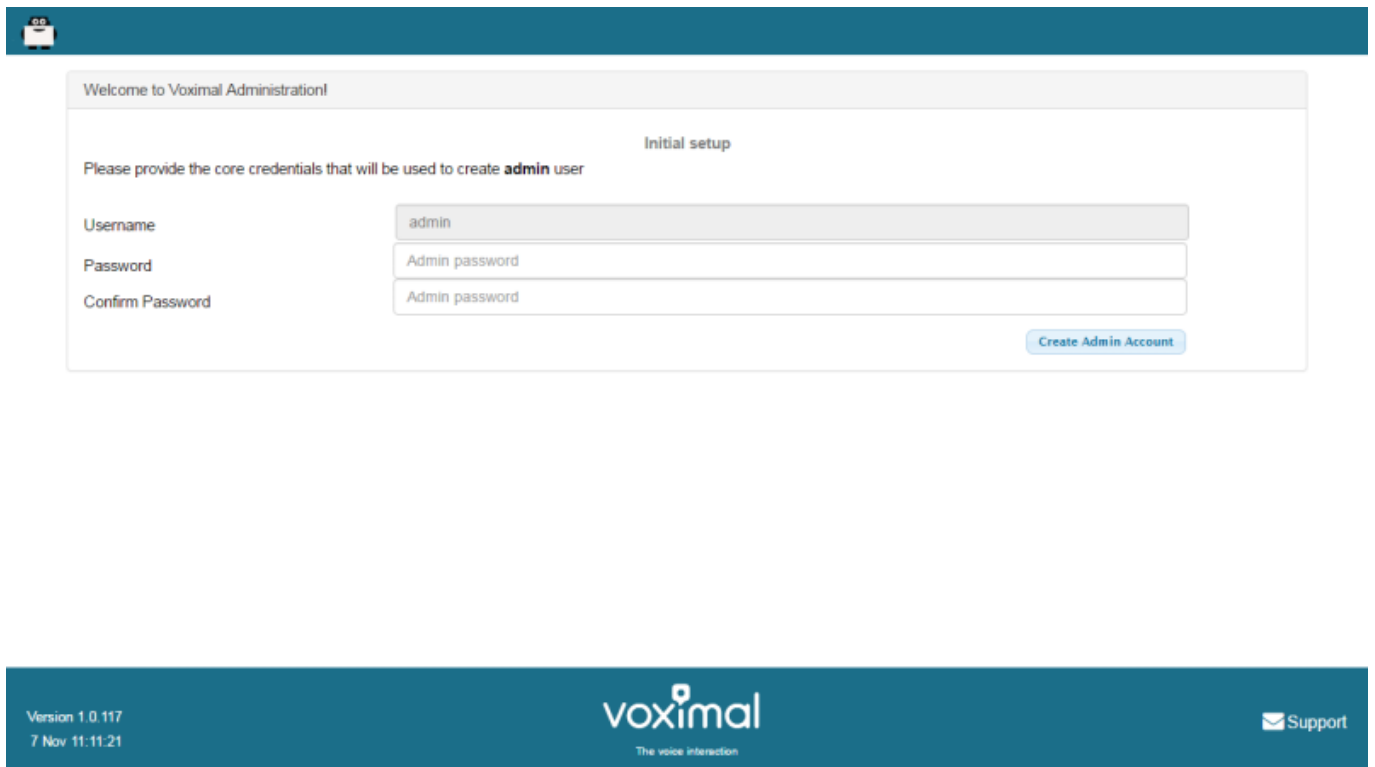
Welcome to Voximal Administration!

Initial setup

Please provide the core credentials that will be used to create **admin** user

Username
admin

Password
Admin password

Confirm Password
Admin password

Create Admin Account

Version 1.0.117
7 Nov 11:11:21

voximal
The voice interaction

Support